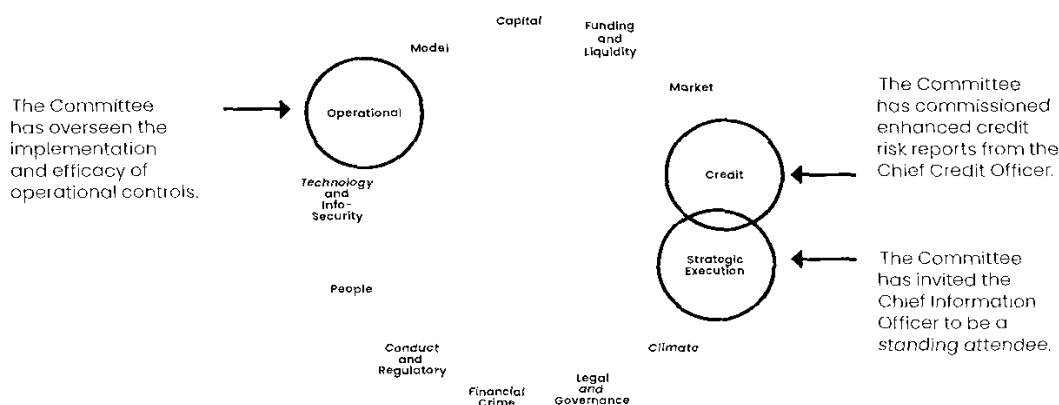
The Committee has overseen the implementation and efficacy of operational controls.

Capital

Funding and Liquidity

Model

Market

Operational

Technology and Info-Security

Credit

Strategic Execution

People

Conduct and Regulatory

Financial Crime

Legal and Governance

Climate

The Committee has commissioned enhanced credit risk reports from the Chief Credit Officer.

The Committee has invited the Chief Information Officer to be a standing attendee.